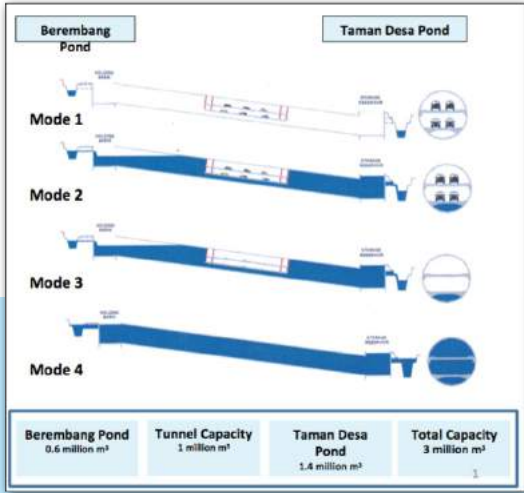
Berembang Pond

Taman Desa Pond

Mode 1

Mode 2

Mode 3

Mode 4

| Berembang Pond 0.6 million m³ | Tunnel Capacity 1 million m³ | Taman Desa Pond 1.4 million m³ | Total Capacity 3 million m³ |
|---|---|---|---|

1